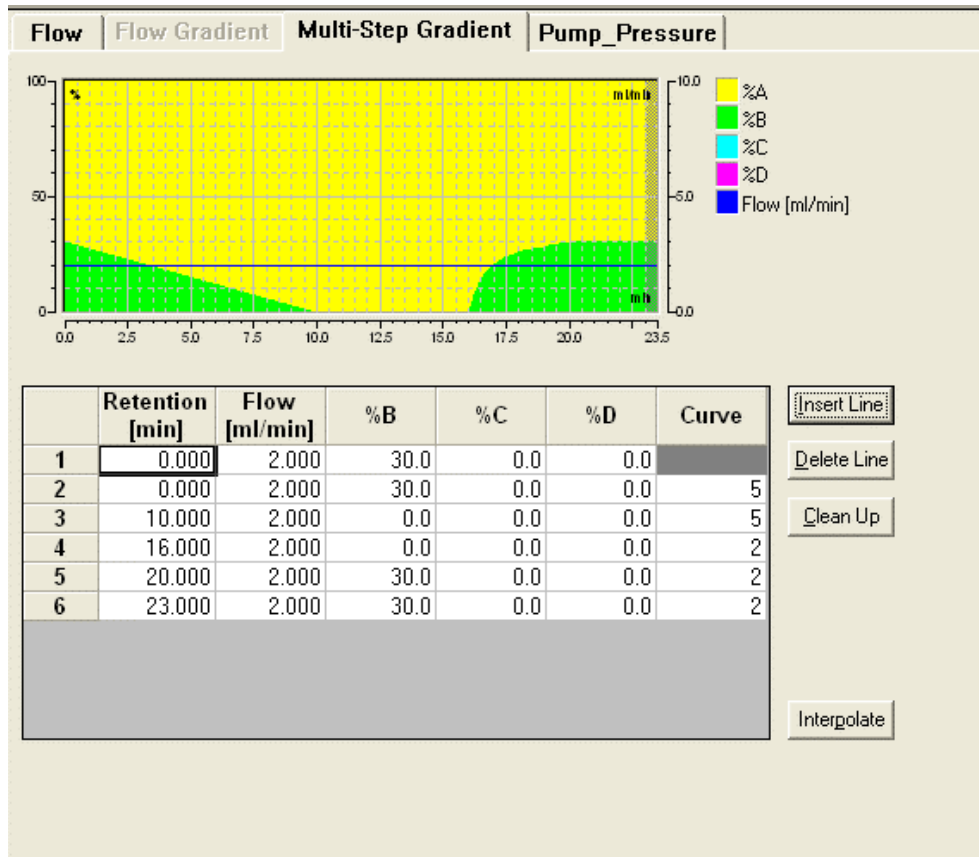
Flow | Flow Gradient | Multi-Step Gradient | Pump_Pressure

100 % ml/min 10.0
50 5.0
0 min 0.0
0.0 2.5 5.0 7.5 10.0 12.5 15.0 17.5 20.0 23.5

%A
%B
%C
%D
Flow [ml/min]

| | Retention [min] | Flow [ml/min] | %B | %C | %D | Curve |
|---|---|---|---|---|---|---|
| 1 | 0.000 | 2.000 | 30.0 | 0.0 | 0.0 | |
| 2 | 0.000 | 2.000 | 30.0 | 0.0 | 0.0 | 5 |
| 3 | 10.000 | 2.000 | 0.0 | 0.0 | 0.0 | 5 |
| 4 | 16.000 | 2.000 | 0.0 | 0.0 | 0.0 | 2 |
| 5 | 20.000 | 2.000 | 30.0 | 0.0 | 0.0 | 2 |
| 6 | 23.000 | 2.000 | 30.0 | 0.0 | 0.0 | 2 |

Insert Line
Delete Line
Clean Up
Interpolate